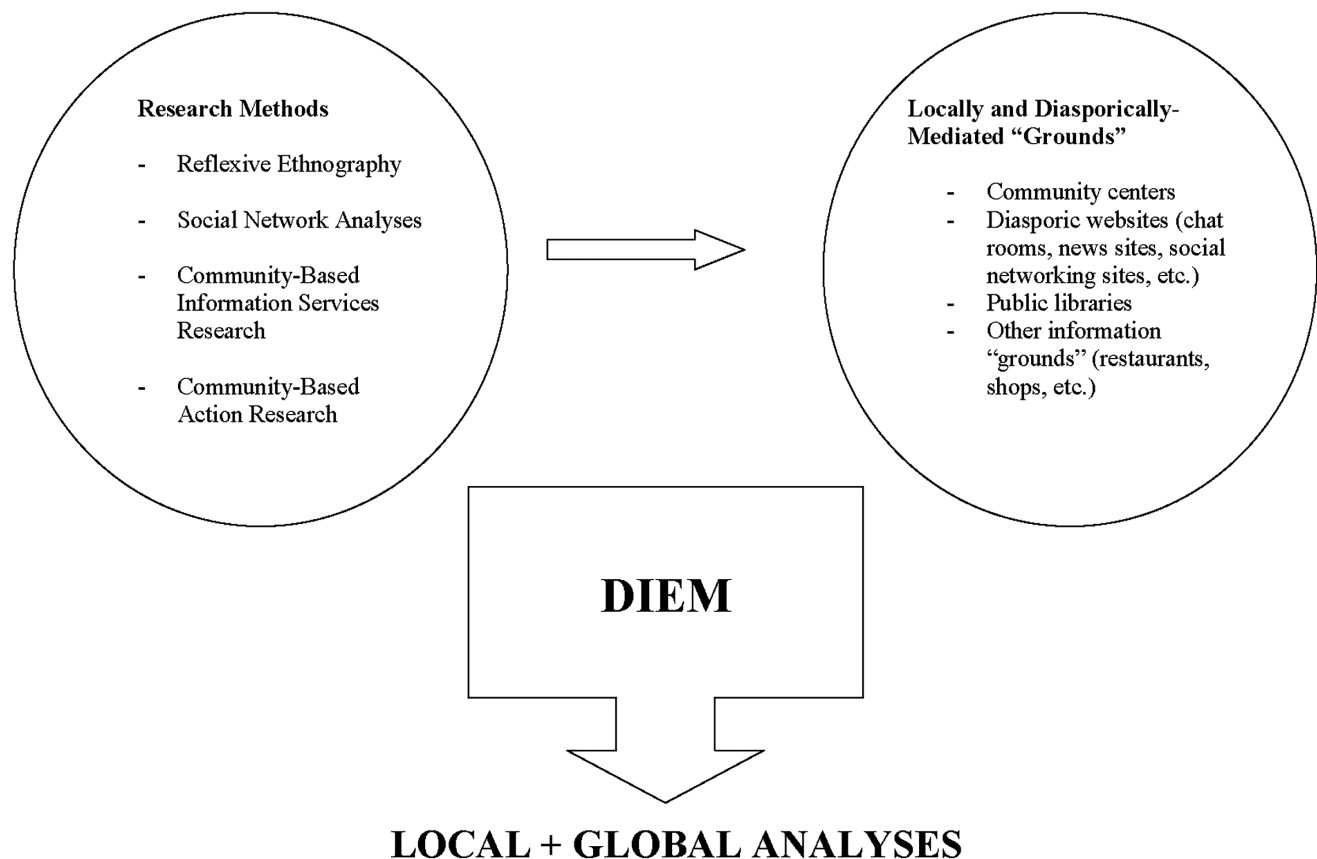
Research Methods

- Reflexive Ethnography

- Social Network Analyses

- Community-Based Information Services Research

- Community-Based Action Research

Locally and Diasporically-Mediated "Grounds"

- Community centers
- Diasporic websites (chat rooms, news sites, social networking sites, etc.)
- Public libraries
- Other information "grounds" (restaurants, shops, etc.)

DIEM

LOCAL + GLOBAL ANALYSES